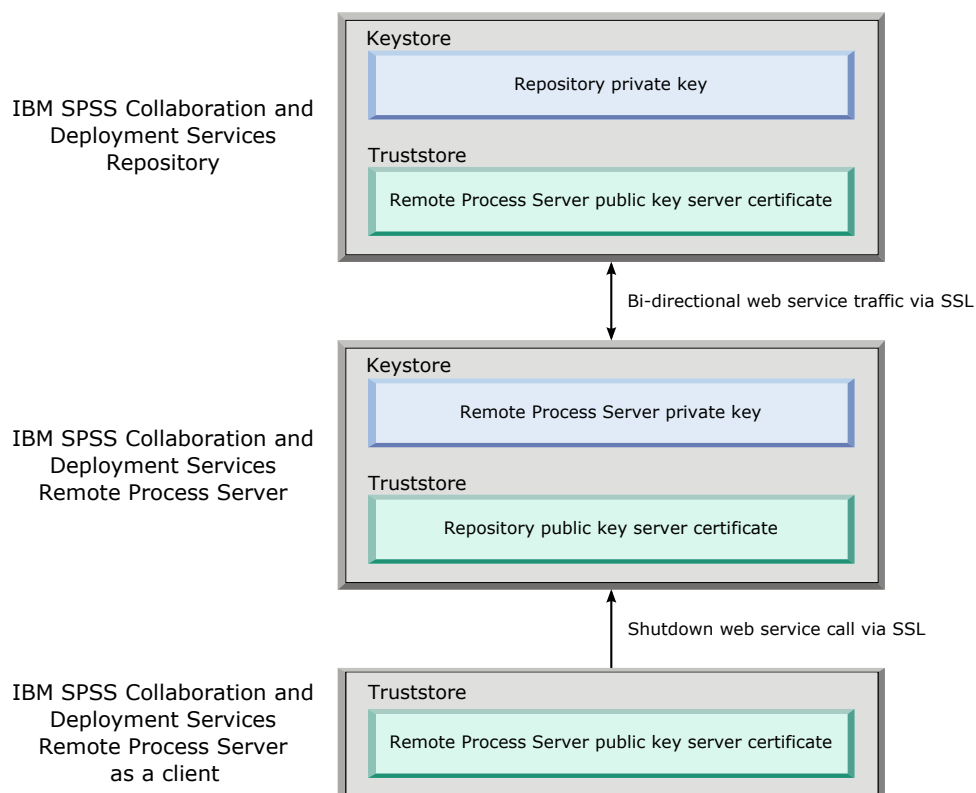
IBM SPSS Collaboration and Deployment Services Repository

Keystore

Repository private key

Truststore

Remote Process Server public key server certificate

Bi-directional web service traffic via SSL

IBM SPSS Collaboration and Deployment Services Remote Process Server

Keystore

Remote Process Server private key

Truststore

Repository public key server certificate

Shutdown web service call via SSL

IBM SPSS Collaboration and Deployment Services Remote Process Server as a client

Truststore

Remote Process Server public key server certificate